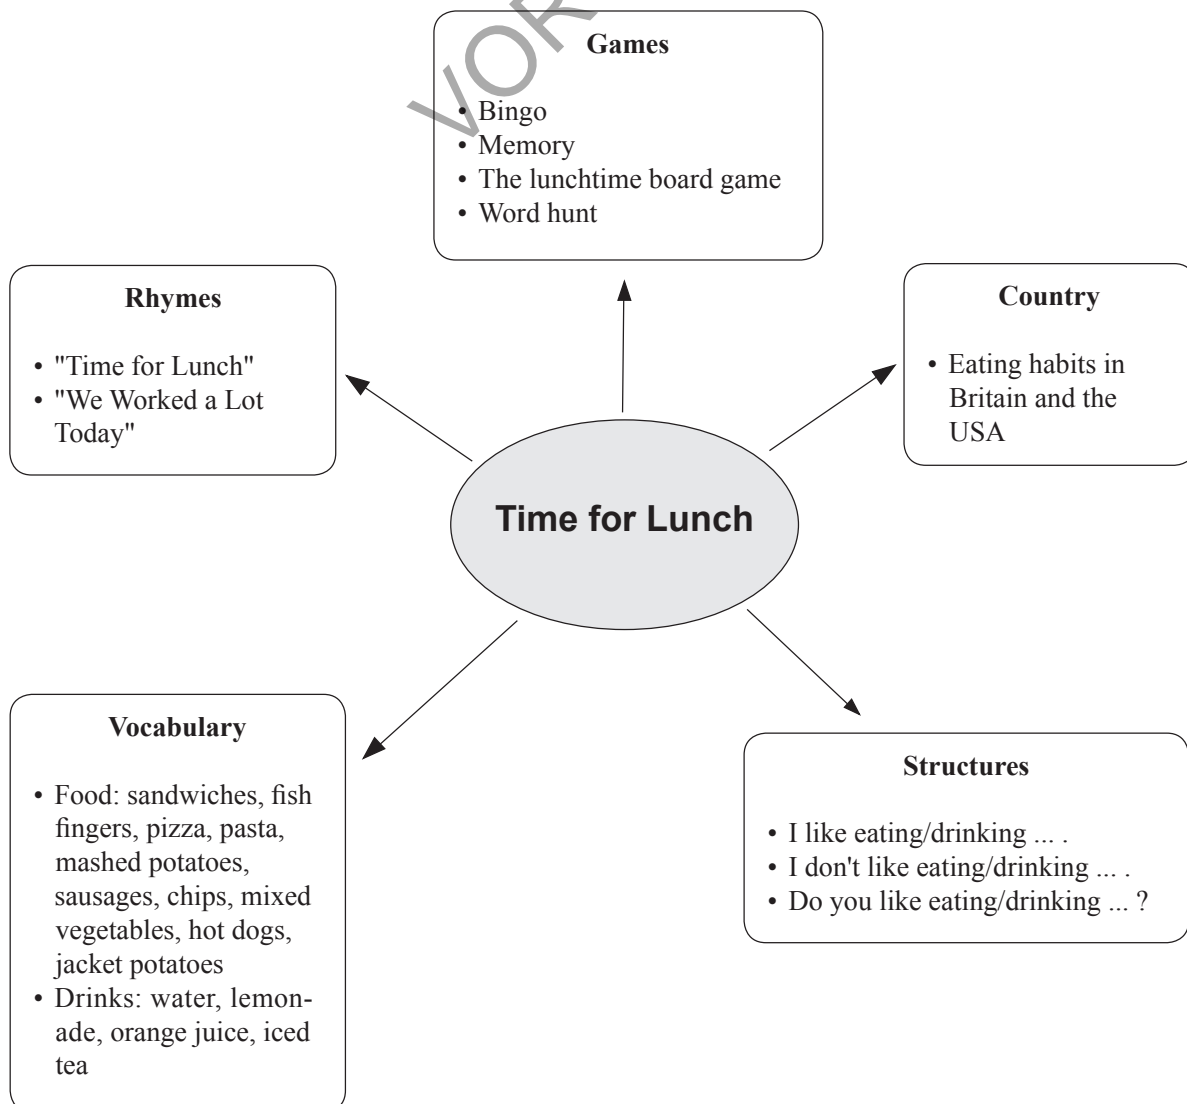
VOR

Games

• Bingo
• Memory
• The lunchtime board game
• Word hunt

Rhymes

• "Time for Lunch"
• "We Worked a Lot Today"

Country

• Eating habits in Britain and the USA

Time for Lunch

Vocabulary

• Food: sandwiches, fish fingers, pizza, pasta, mashed potatoes, sausages, chips, mixed vegetables, hot dogs, jacket potatoes
• Drinks: water, lemonade, orange juice, iced tea

Structures

• I like eating/drinking ... .
• I don't like eating/drinking ... .
• Do you like eating/drinking ... ?